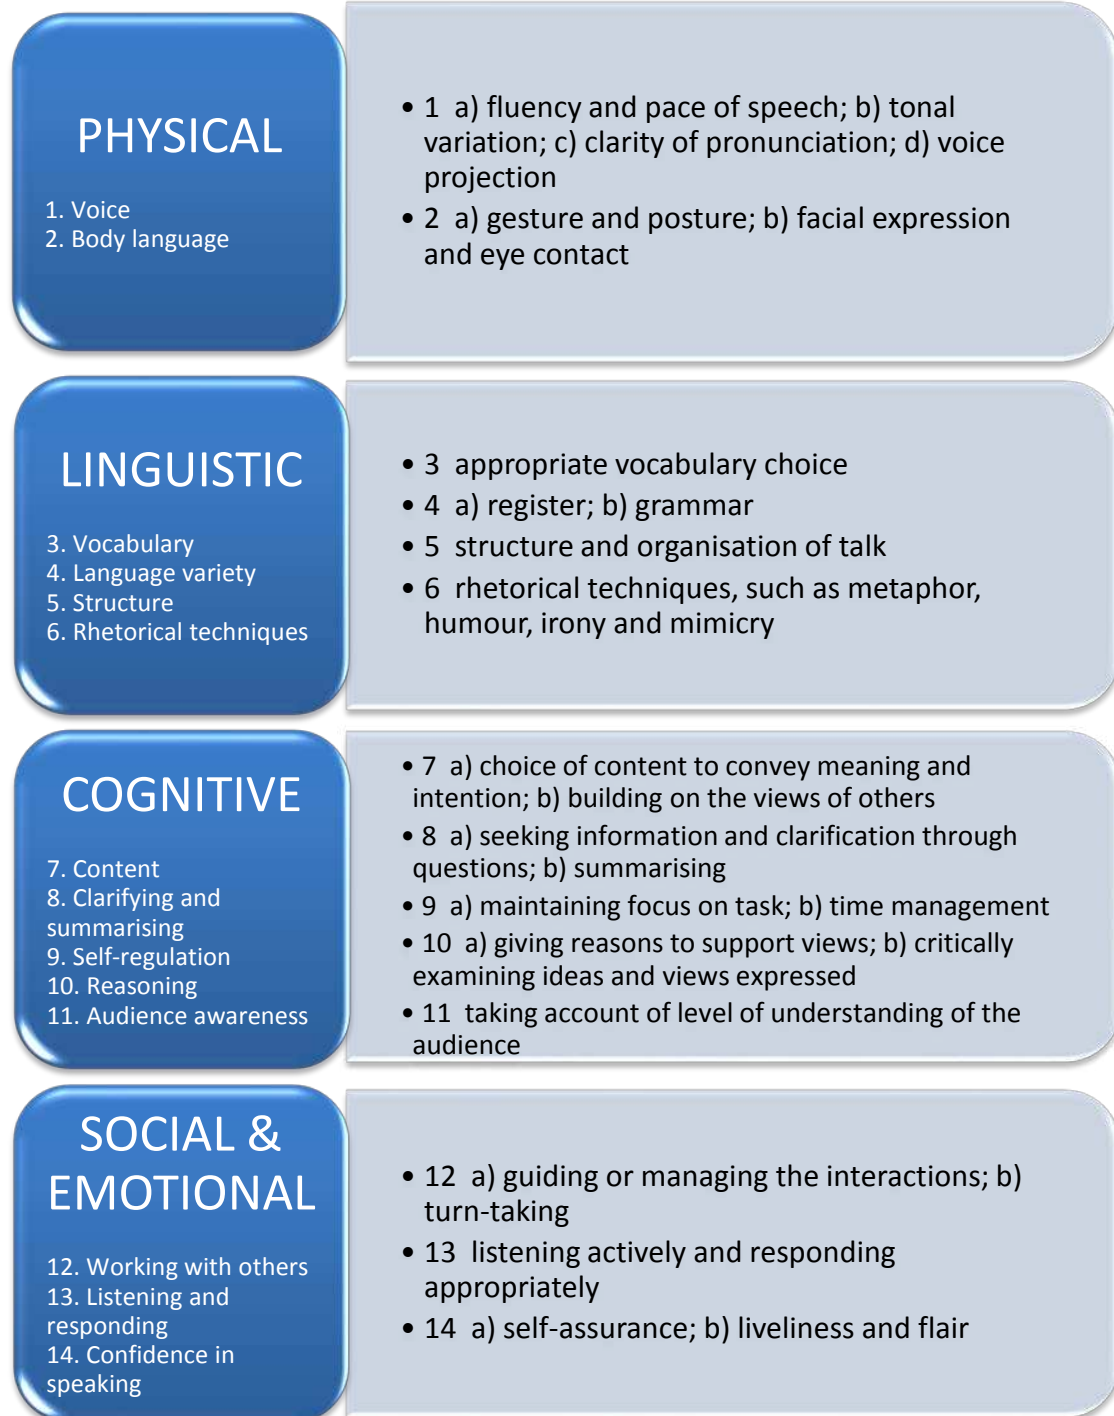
PHYSICAL

1. Voice
2. Body language

• 1 a) fluency and pace of speech; b) tonal variation; c) clarity of pronunciation; d) voice projection
• 2 a) gesture and posture; b) facial expression and eye contact

LINGUISTIC

3. Vocabulary
4. Language variety
5. Structure
6. Rhetorical techniques

• 3 appropriate vocabulary choice
• 4 a) register; b) grammar
• 5 structure and organisation of talk
• 6 rhetorical techniques, such as metaphor, humour, irony and mimicry

COGNITIVE

7. Content
8. Clarifying and summarising
9. Self-regulation
10. Reasoning
11. Audience awareness

• 7 a) choice of content to convey meaning and intention; b) building on the views of others
• 8 a) seeking information and clarification through questions; b) summarising
• 9 a) maintaining focus on task; b) time management
• 10 a) giving reasons to support views; b) critically examining ideas and views expressed
• 11 taking account of level of understanding of the audience

SOCIAL & EMOTIONAL

12. Working with others
13. Listening and responding
14. Confidence in speaking

• 12 a) guiding or managing the interactions; b) turn-taking
• 13 listening actively and responding appropriately
• 14 a) self-assurance; b) liveliness and flair